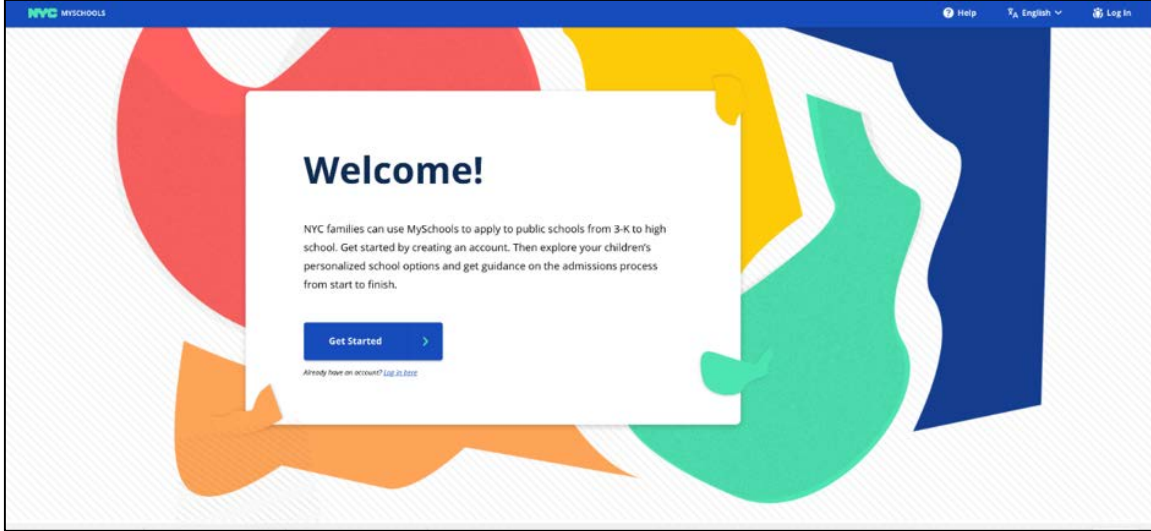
NYC MYSCHOOLS

Help English Log In

Welcome!

NYC families can use MySchools to apply to public schools from 3-K to high school. Get started by creating an account. Then explore your children's personalized school options and get guidance on the admissions process from start to finish.

Get Started

Already have an account? Log in here